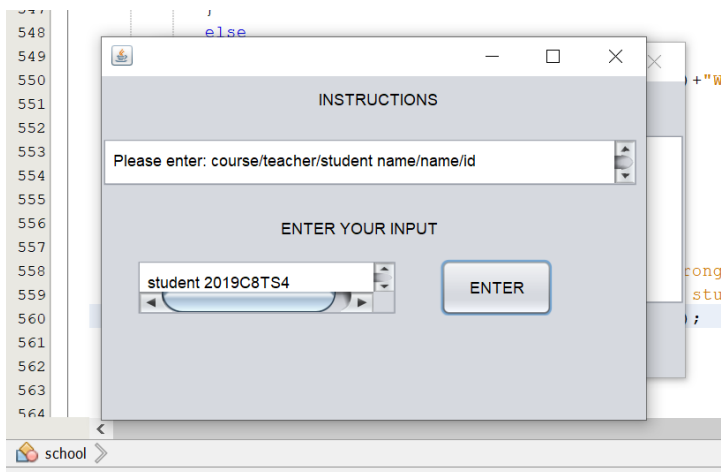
547
548
549
550
551
552
553
554
555
556
557
558
559
560
561
562
563
564

}
else

)+"W

rong
stu
);

INSTRUCTIONS

Please enter: course/teacher/student name/name/id

ENTER YOUR INPUT

student 2019C8TS4

ENTER

school